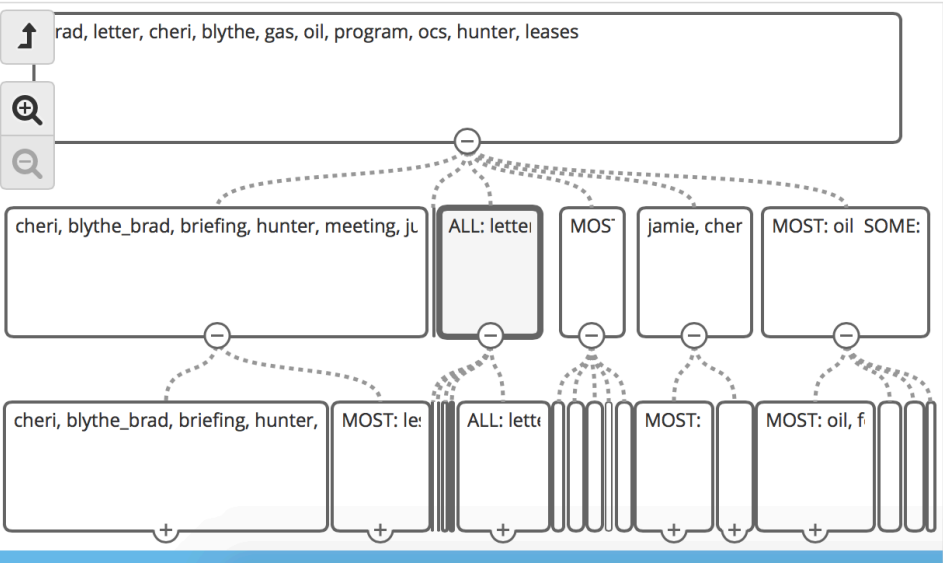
rad, letter, cheri, blythe, gas, oil, program, ocs, hunter, leases

cheri, blythe_brad, briefing, hunter, meeting, ju

ALL: lette

MOS

jamie, cher

MOST: oil SOME:

cheri, blythe_brad, briefing, hunter,

MOST: les

ALL: lette

MOST:

MOST: oil, f